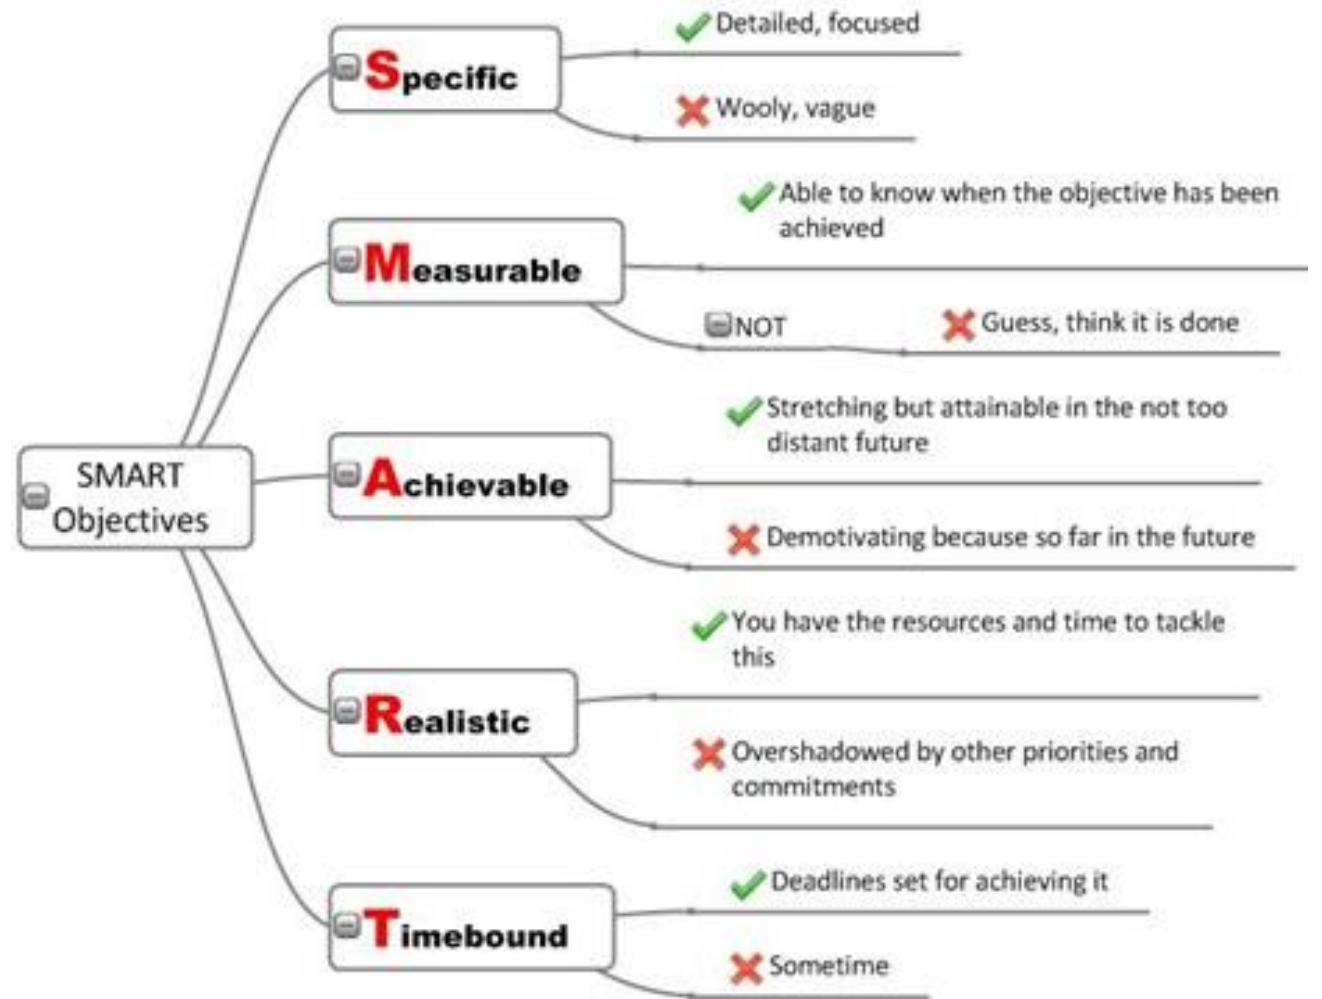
SMART Objectives

Specific
Detailed, focused
Wooly, vague

Measurable
Able to know when the objective has been achieved
NOT
Guess, think it is done

Achievable
Stretching but attainable in the not too distant future
Demotivating because so far in the future

Realistic
You have the resources and time to tackle this
Overshadowed by other priorities and commitments

Timebound
Deadlines set for achieving it
Sometime